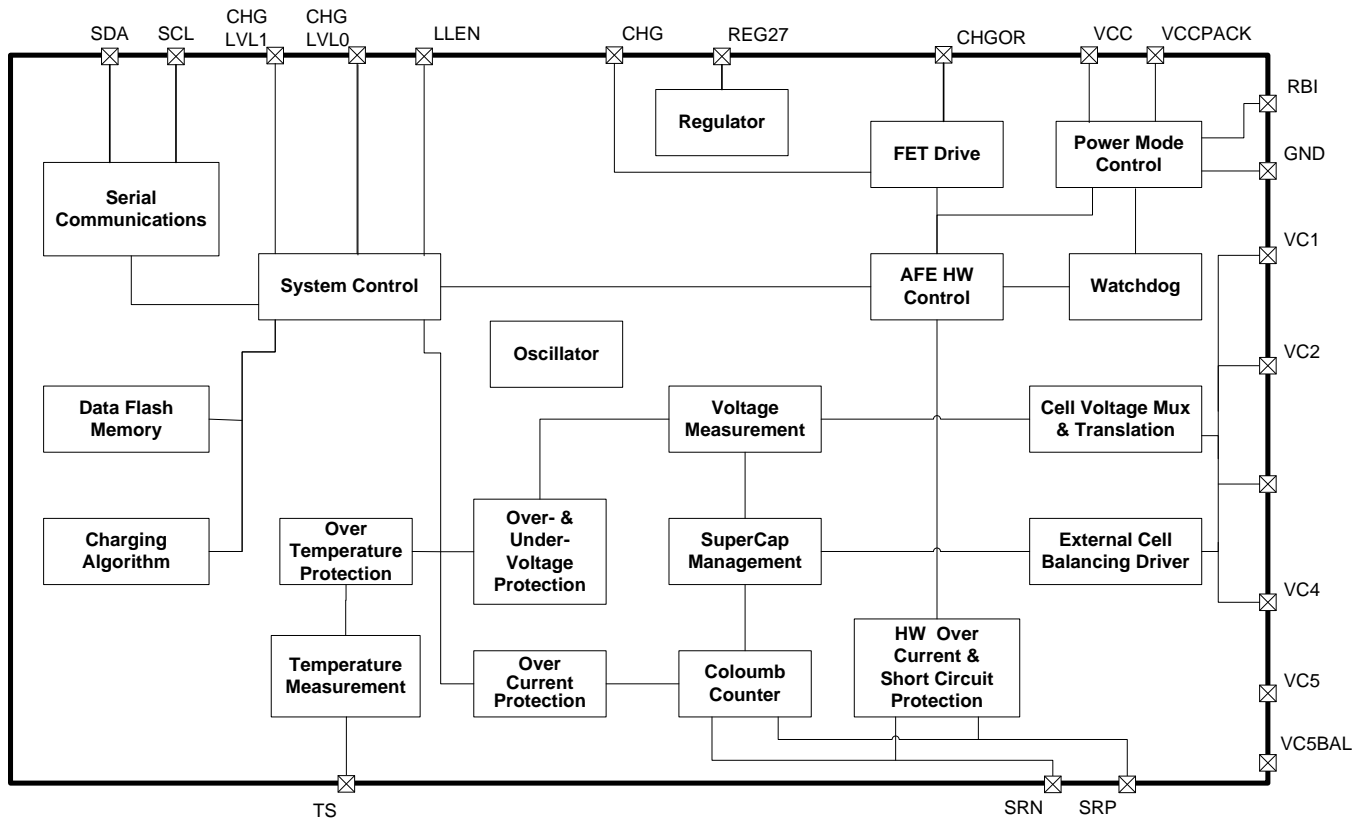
SDA
SCL
CHG LVL1
CHG LVL0
LLEN
CHG
REG27
CHGOR
VCC
VCCPACK

RBI
GND
VC1
VC2
VC4
VC5
VC5BAL

Regulator
FET Drive
Power Mode Control
Serial Communications
System Control
AFE HW Control
Watchdog
Oscillator
Data Flash Memory
Voltage Measurement
Cell Voltage Mux & Translation
Charging Algorithm
Over Temperature Protection
Over- & Under-Voltage Protection
SuperCap Management
External Cell Balancing Driver
Temperature Measurement
Over Current Protection
Coloumb Counter
HW Over Current & Short Circuit Protection

TS
SRN
SRP